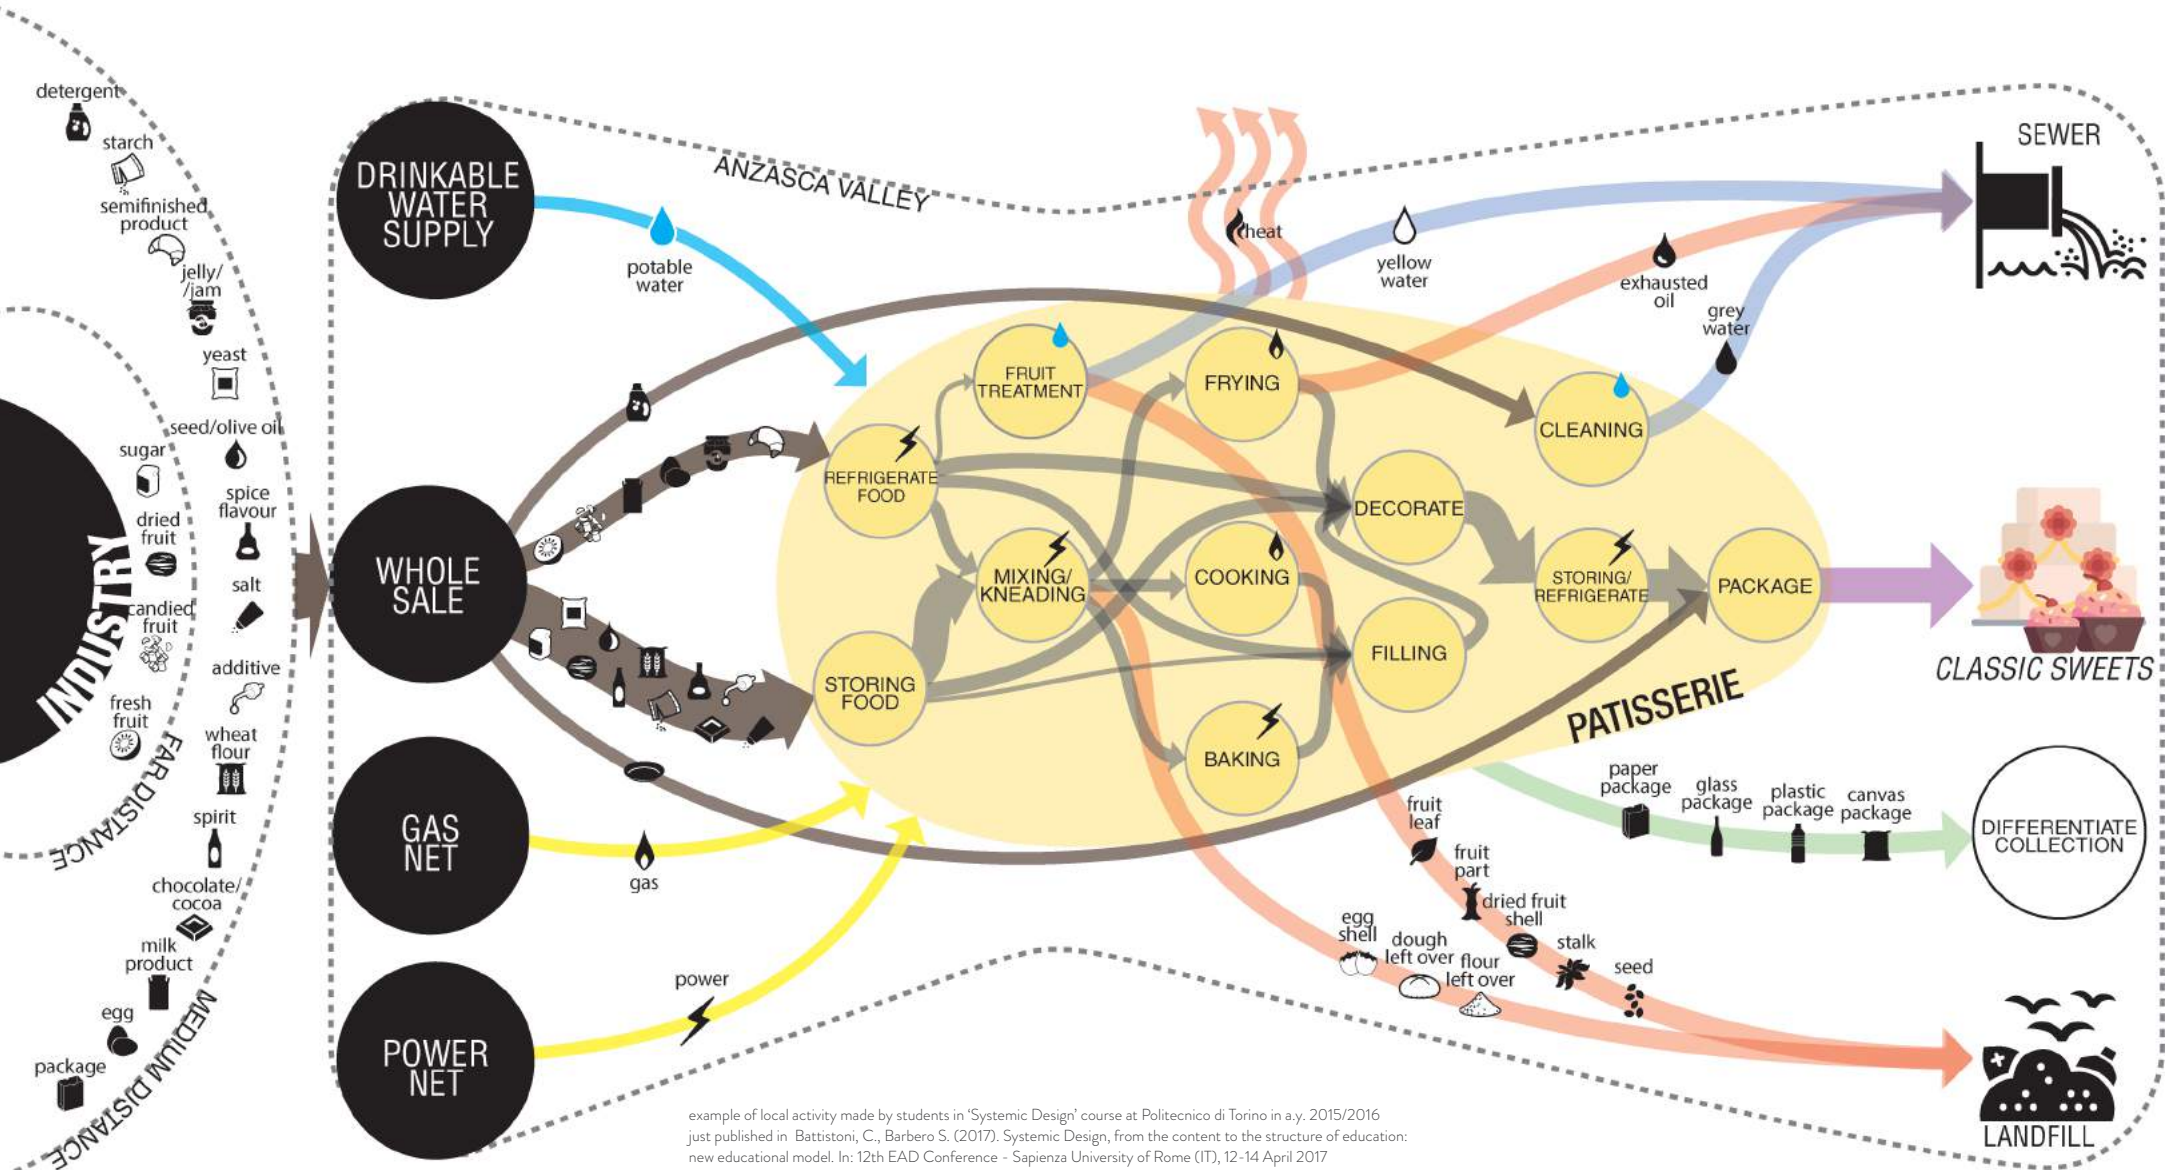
detergent
starch
semifinished product
jelly/ /jam
yeast
seed/olive oil
sugar
spice flavour
dried fruit
salt
candied fruit
additive
fresh fruit
wheat flour
spirit
chocolate/ cocoa
milk product
egg
package

INDUSTRY
FAR DISTANCE
MEDIUM DISTANCE

DRINKABLE WATER SUPPLY
WHOLE SALE
GAS NET
POWER NET

ANZASCA VALLEY

potable water
gas
power
heat
yellow water
exhausted oil
grey water

FRUIT TREATMENT
FRYING
CLEANING
REFRIGERATE FOOD
DECORATE
MIXING/ KNEADING
COOKING
STORING/ REFRIGERATE
PACKAGE
FILLING
STORING FOOD
BAKING
PATISSERIE

SEWER
CLASSIC SWEETS

paper package
glass package
plastic package
canvas package
DIFFERENTIATE COLLECTION

fruit leaf
fruit part
dried fruit shell
egg shell
dough left over
flour left over
stalk
seed
LANDFILL

example of local activity made by students in 'Systemic Design' course at Politecnico di Torino in a.y. 2015/2016 just published in Battistoni, C., Barbero S. (2017). Systemic Design, from the content to the structure of education: new educational model. In: 12th EAD Conference - Sapienza University of Rome (IT), 12-14 April 2017